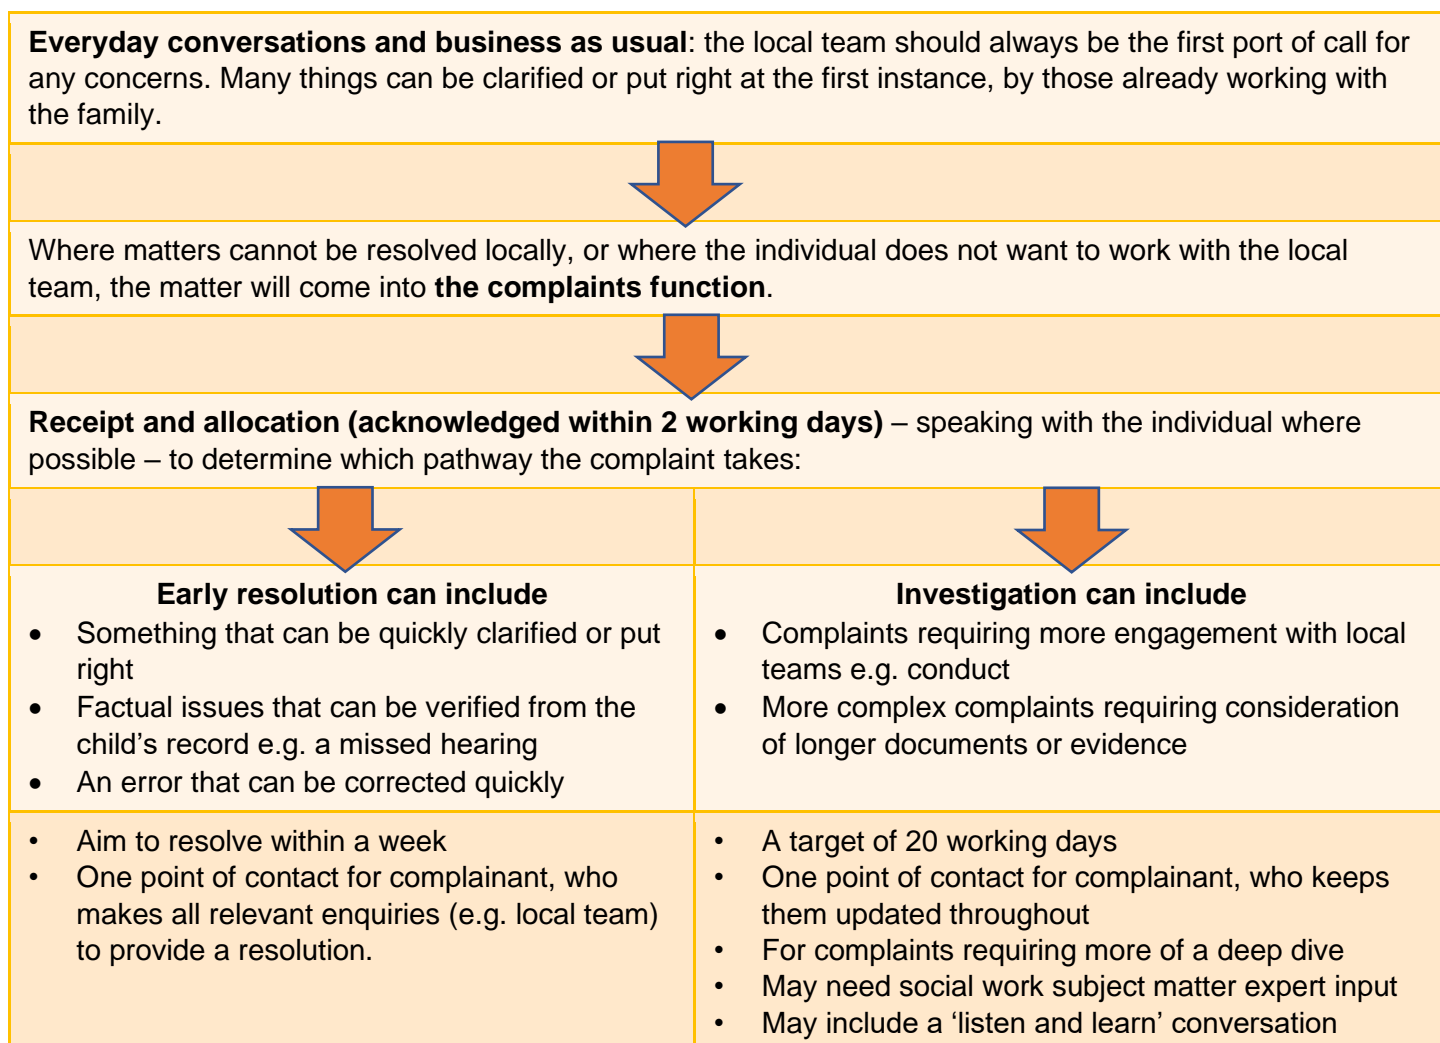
**Everyday conversations and business as usual**: the local team should always be the first port of call for any concerns. Many things can be clarified or put right at the first instance, by those already working with the family.

Where matters cannot be resolved locally, or where the individual does not want to work with the local team, the matter will come into **the complaints function**.

**Receipt and allocation (acknowledged within 2 working days)** – speaking with the individual where possible – to determine which pathway the complaint takes:

| **Early resolution can include** | **Investigation can include** |
|---|---|
| • Something that can be quickly clarified or put right<br>• Factual issues that can be verified from the child's record e.g. a missed hearing<br>• An error that can be corrected quickly | • Complaints requiring more engagement with local teams e.g. conduct<br>• More complex complaints requiring consideration of longer documents or evidence |
| • Aim to resolve within a week<br>• One point of contact for complainant, who makes all relevant enquiries (e.g. local team) to provide a resolution. | • A target of 20 working days<br>• One point of contact for complainant, who keeps them updated throughout<br>• For complaints requiring more of a deep dive<br>• May need social work subject matter expert input<br>• May include a 'listen and learn' conversation |